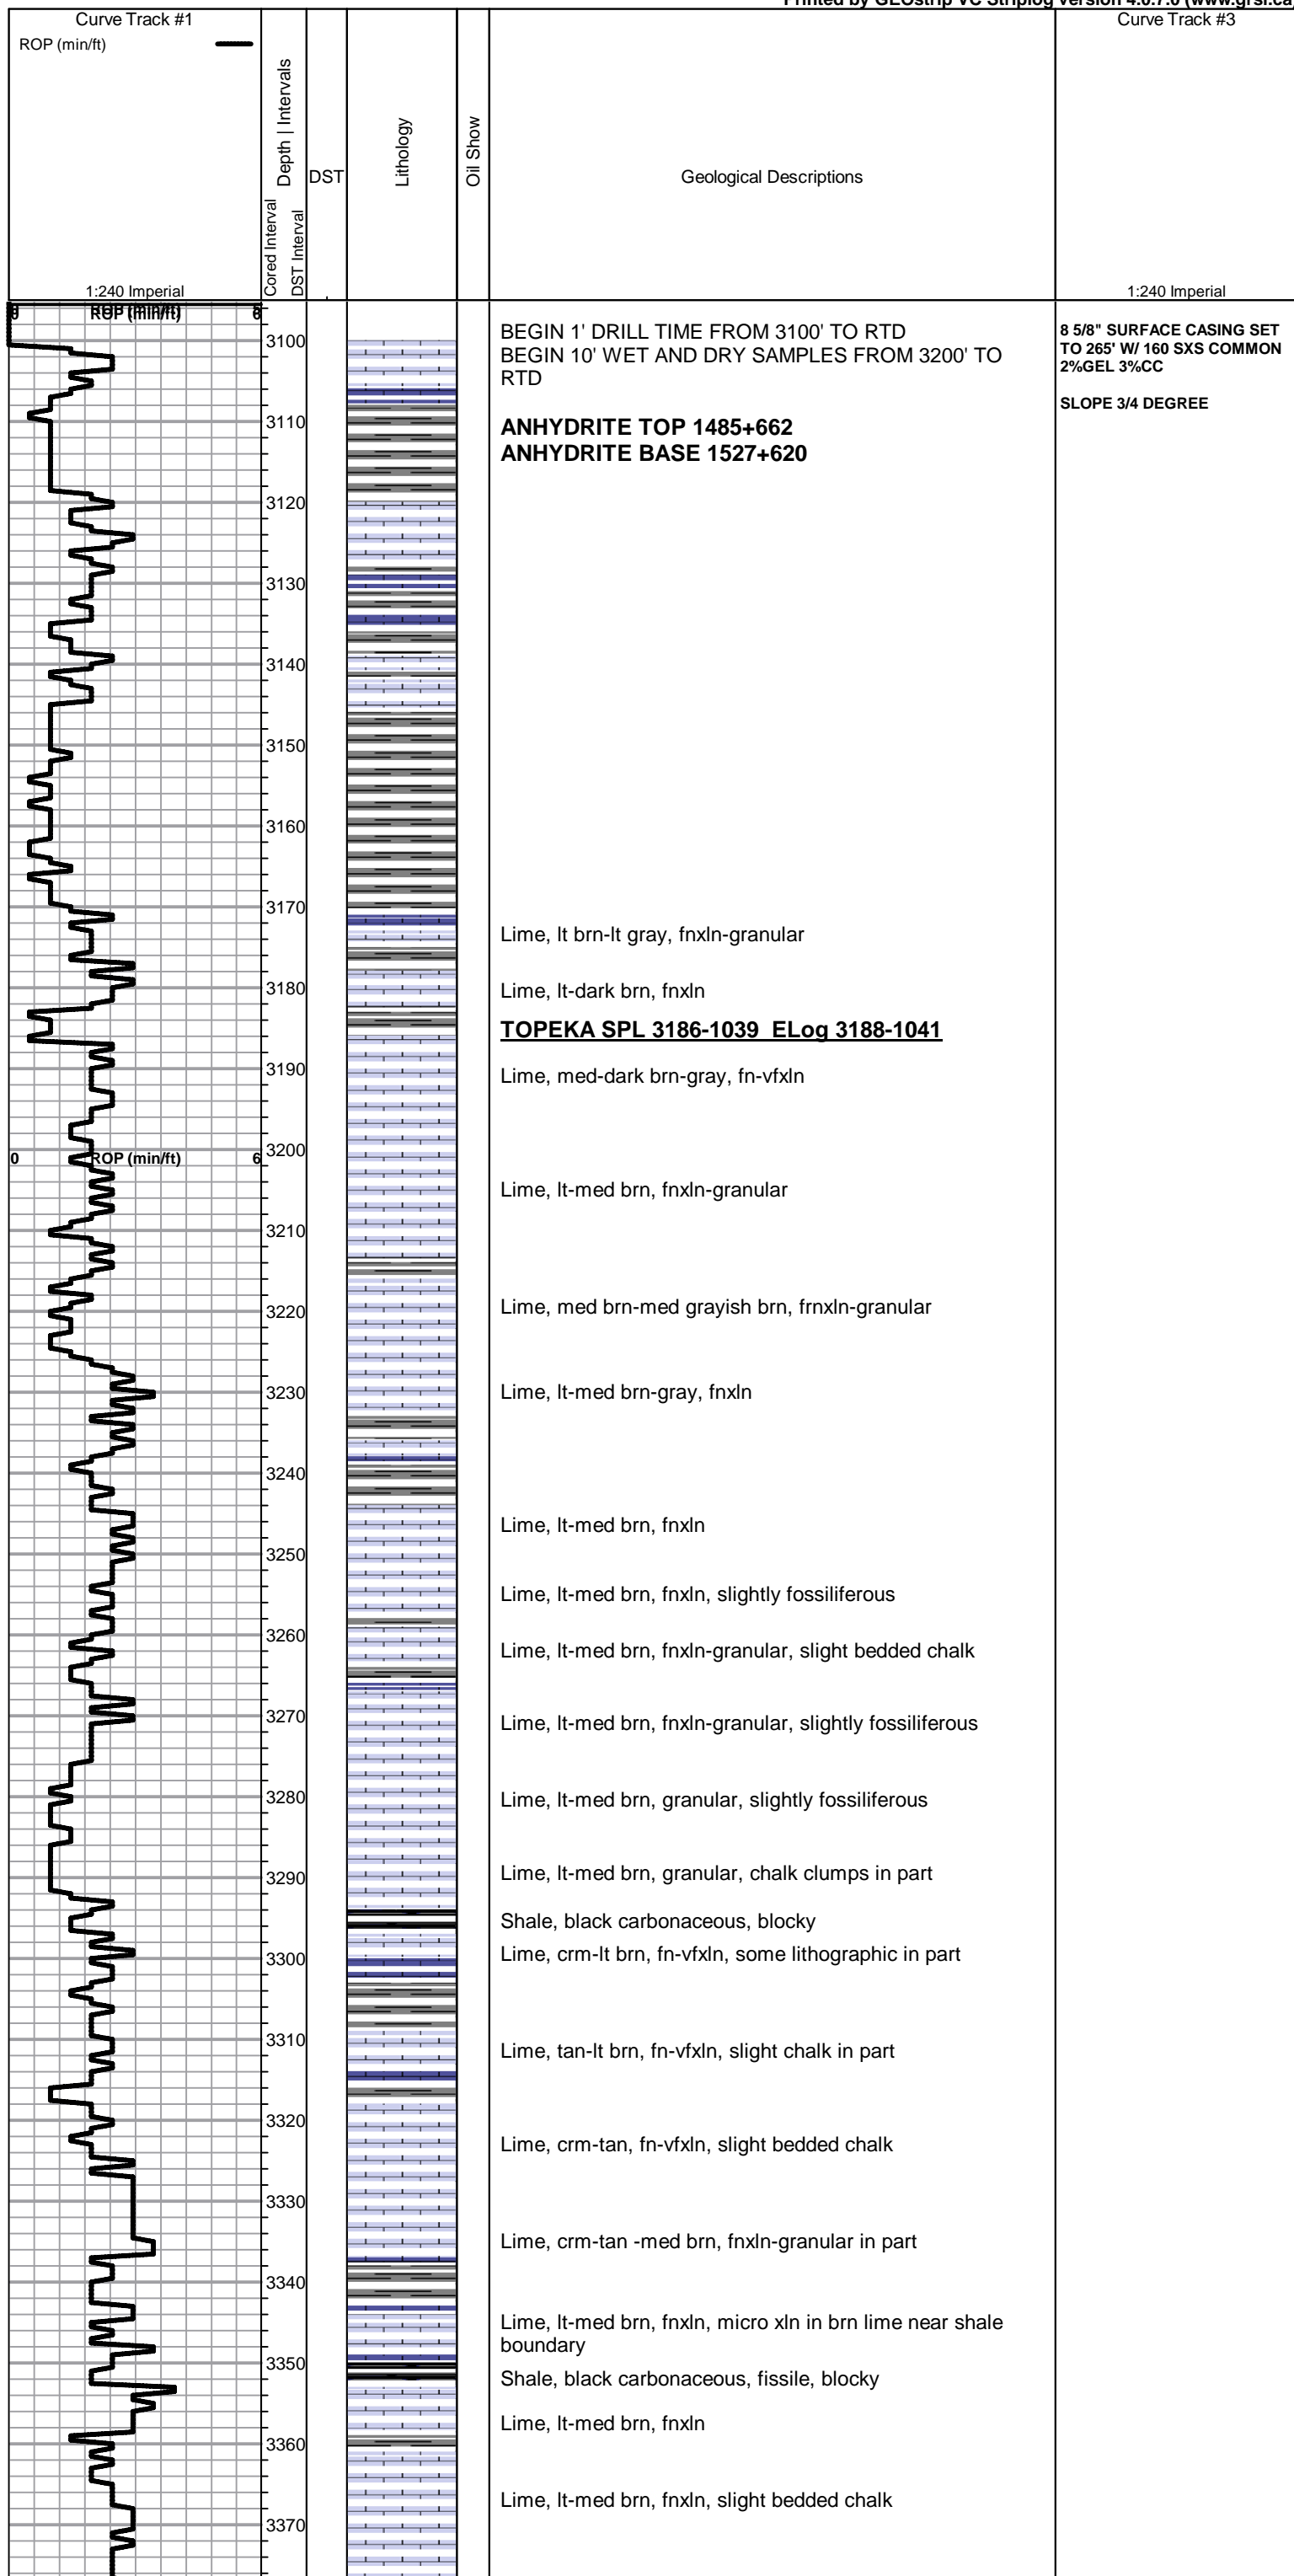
Printed by GEOstrip VC Striplog version 4.0.7.0 (www.grsi.ca

Curve Track #1
ROP (min/ft)
1:240 Imperial

Cored Interval
DST Interval
Depth | Intervals

DST

Lithology

Oil Show

Geological Descriptions

Curve Track #3
1:240 Imperial

0 ROP (min/ft) 6

3100
3110
3120
3130
3140
3150
3160
3170
3180
3190
3200
3210
3220
3230
3240
3250
3260
3270
3280
3290
3300
3310
3320
3330
3340
3350
3360
3370

BEGIN 1' DRILL TIME FROM 3100' TO RTD
BEGIN 10' WET AND DRY SAMPLES FROM 3200' TO RTD

ANHYDRITE TOP 1485+662
ANHYDRITE BASE 1527+620

8 5/8" SURFACE CASING SET TO 265' W/ 160 SXS COMMON 2%GEL 3%CC

SLOPE 3/4 DEGREE

Lime, lt brn-lt gray, fnxln-granular

Lime, lt-dark brn, fnxln

TOPEKA SPL 3186-1039 ELog 3188-1041

Lime, med-dark brn-gray, fn-vfxln

0 ROP (min/ft) 6

Lime, lt-med brn, fnxln-granular

Lime, med brn-med grayish brn, frnxln-granular

Lime, lt-med brn-gray, fnxln

Lime, lt-med brn, fnxln

Lime, lt-med brn, fnxln, slightly fossiliferous

Lime, lt-med brn, fnxln-granular, slight bedded chalk

Lime, lt-med brn, fnxln-granular, slightly fossiliferous

Lime, lt-med brn, granular, slightly fossiliferous

Lime, lt-med brn, granular, chalk clumps in part

Shale, black carbonaceous, blocky
Lime, crm-lt brn, fn-vfxln, some lithographic in part

Lime, tan-lt brn, fn-vfxln, slight chalk in part

Lime, crm-tan, fn-vfxln, slight bedded chalk

Lime, crm-tan -med brn, fnxln-granular in part

Lime, lt-med brn, fnxln, micro xln in brn lime near shale boundary
Shale, black carbonaceous, fissile, blocky

Lime, lt-med brn, fnxln

Lime, lt-med brn, fnxln, slight bedded chalk